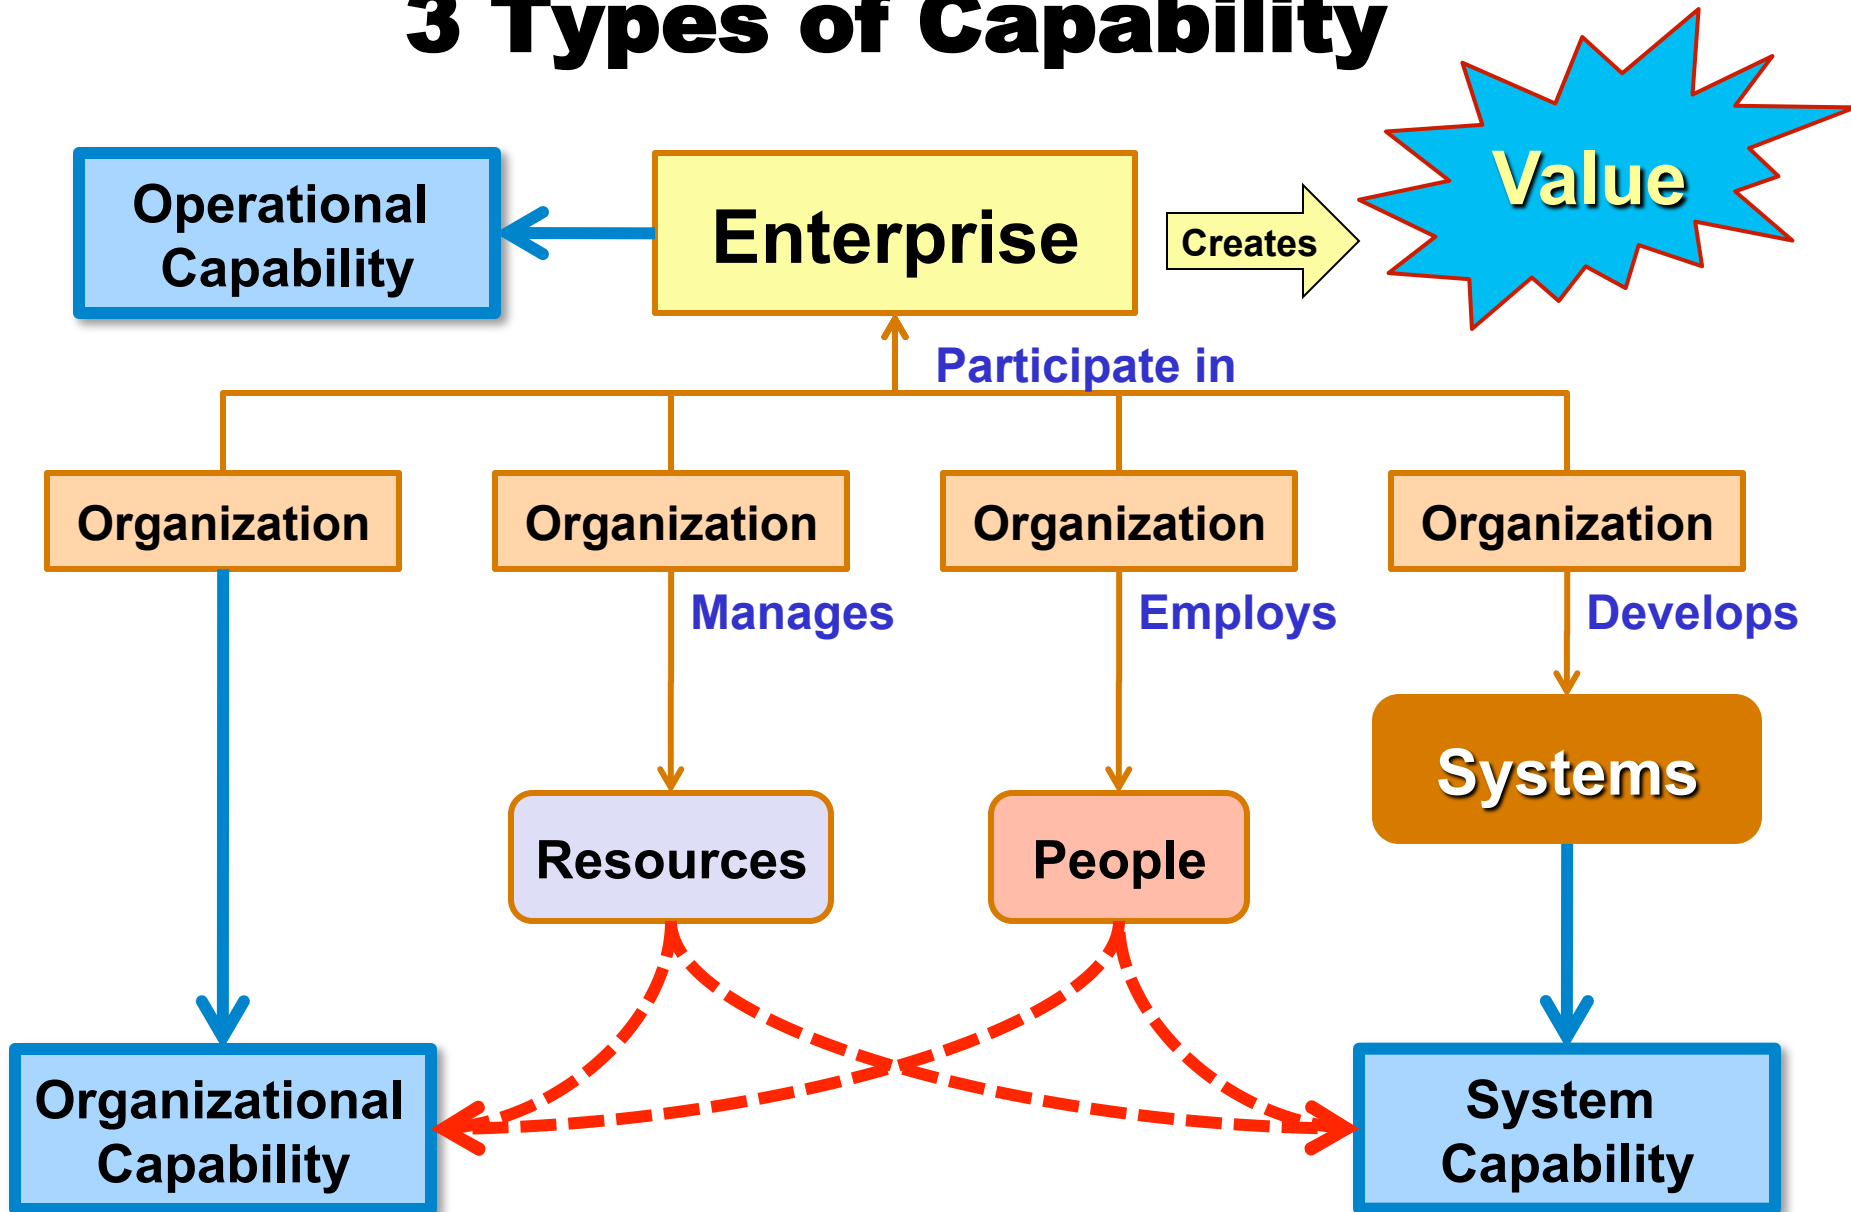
3 Types of Capability

Operational Capability

Enterprise

Creates

Value

Participate in

Organization

Organization

Organization

Organization

Manages

Employs

Develops

Systems

Resources

People

Organizational Capability

System Capability